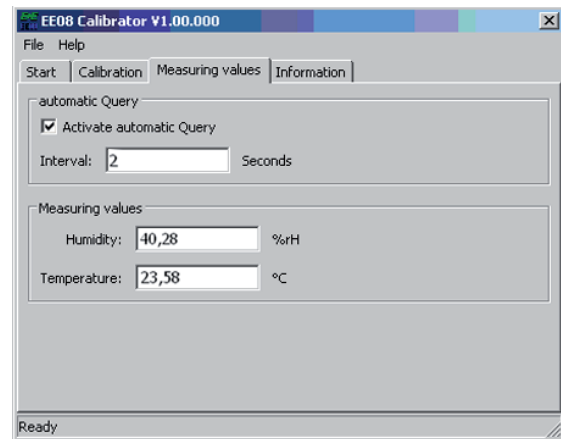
EE08 Calibrator V1.00.000

File Help

Start Calibration Measuring values Information

automatic Query

Activate automatic Query

Interval: 2 Seconds

Measuring values

Humidity: 40,28 %rH

Temperature: 23,58 °C

Ready